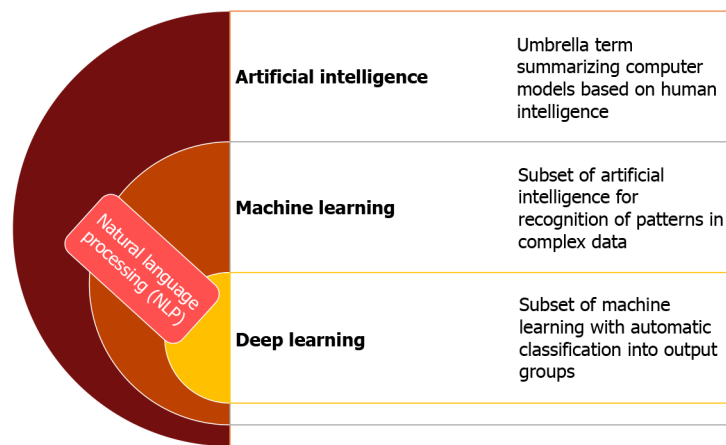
Natural language processing (NLP)

Artificial intelligence

Umbrella term summarizing computer models based on human intelligence

Machine learning

Subset of artificial intelligence for recognition of patterns in complex data

Deep learning

Subset of machine learning with automatic classification into output groups